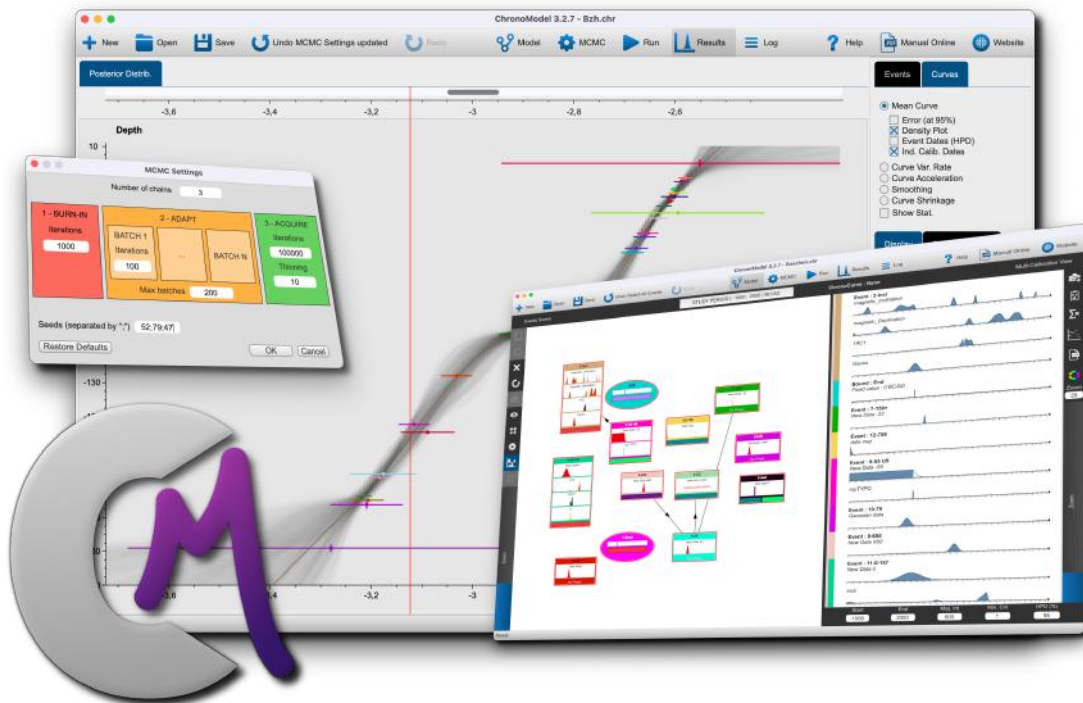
ChronoModel 3.2.7 - Bzh.chr

New Open Save Undo MCMC Settings updated Redo Model MCMC Run Results Log Help Manual Online Website

Posterior Distrib.

-3,6 -3,4 -3,2 -3 -2,8 -2,6

Depth

10

Events Curves

Mean Curve
Error (at 95%)
Density Plot
Event Dates (HPD)
Ind. Calib. Dates
Curve Var. Rate
Curve Acceleration
Smoothing
Curve Shrinkage
Show Stat.

MCMC Settings

Number of chains 3

1 - BURN-IN
Iterations
1000

2 - ADAPT
BATCH 1
Iterations
100
...
BATCH N
Max batches
200

3 - ACQUIRE
Iterations
100000
Thinning
10

Seeds (separated by ";") 52;79;47;

Restore Defaults OK Cancel

-130

10

-3,6 -3,4 -3,2 -3

ChronoModel 3.2.7 - Bzh.chr

Help Manual Online Website

Model MCMC Run Results Log

Multi-Calibration View

Event : 2-End
Event : 7-10m
Event : 12-780
Event : 9-60 US
Event : 10-70
Event : 8-680
Event : 11-E-107

Start End Mag. Int. Min. Crit. HPD (%)